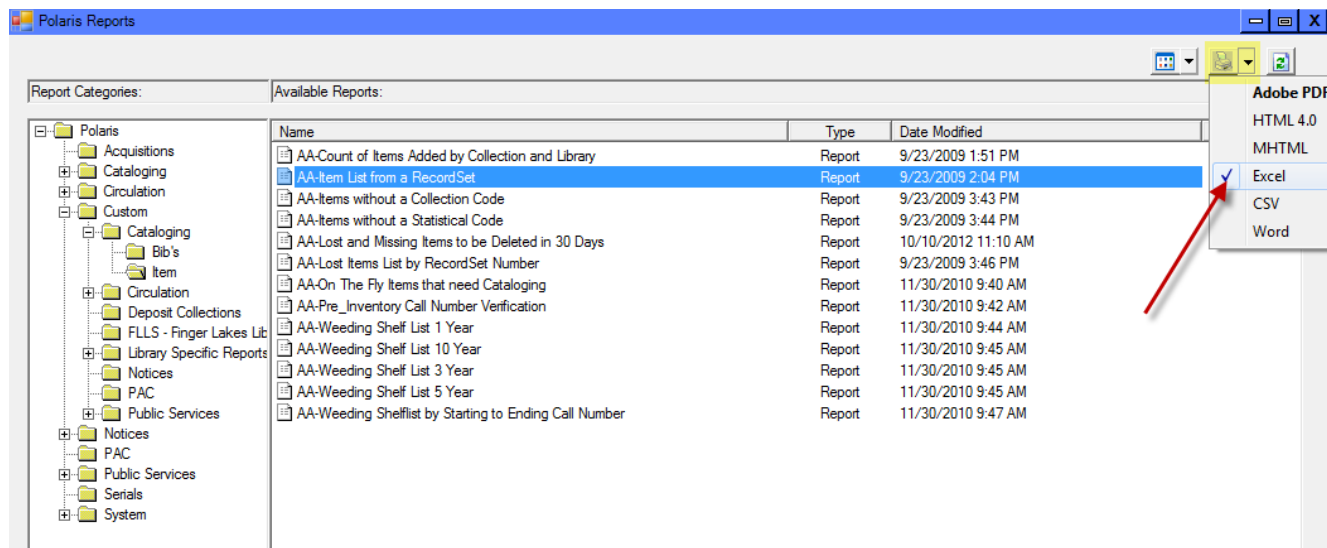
Polaris Reports

Report Categories:

Available Reports:

Polaris
Acquisitions
Cataloging
Circulation
Custom
Cataloging
Bib's
Item
Circulation
Deposit Collections
FLLS - Finger Lakes Lib
Library Specific Reports
Notices
PAC
Public Services
Notices
PAC
Public Services
Serials
System

| Name | Type | Date Modified |
|---|---|---|
| AA-Count of Items Added by Collection and Library | Report | 9/23/2009 1:51 PM |
| AA-Item List from a RecordSet | Report | 9/23/2009 2:04 PM |
| AA-Items without a Collection Code | Report | 9/23/2009 3:43 PM |
| AA-Items without a Statistical Code | Report | 9/23/2009 3:44 PM |
| AA-Lost and Missing Items to be Deleted in 30 Days | Report | 10/10/2012 11:10 AM |
| AA-Lost Items List by RecordSet Number | Report | 9/23/2009 3:46 PM |
| AA-On The Fly Items that need Cataloging | Report | 11/30/2010 9:40 AM |
| AA-Pre_Inventory Call Number Verification | Report | 11/30/2010 9:42 AM |
| AA-Weeding Shelf List 1 Year | Report | 11/30/2010 9:44 AM |
| AA-Weeding Shelf List 10 Year | Report | 11/30/2010 9:45 AM |
| AA-Weeding Shelf List 3 Year | Report | 11/30/2010 9:45 AM |
| AA-Weeding Shelf List 5 Year | Report | 11/30/2010 9:45 AM |
| AA-Weeding Shelflist by Starting to Ending Call Number | Report | 11/30/2010 9:47 AM |

Adobe PDF
HTML 4.0
MHTML
Excel
CSV
Word